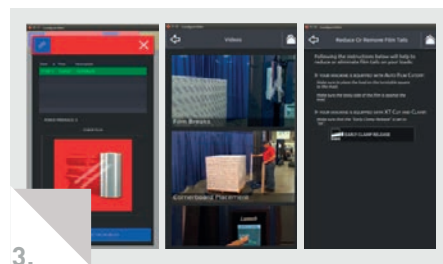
Videos

Film Breaks

Reduce Or Remove Film Tails

Following the instructions below will help to reduce or eliminate film tails on your loads.

If your machine is equipped with Auto Film Cutoff:

If your machine is equipped with KT Cut and Clamp:

EARLY CLAMP RELEASE

3.